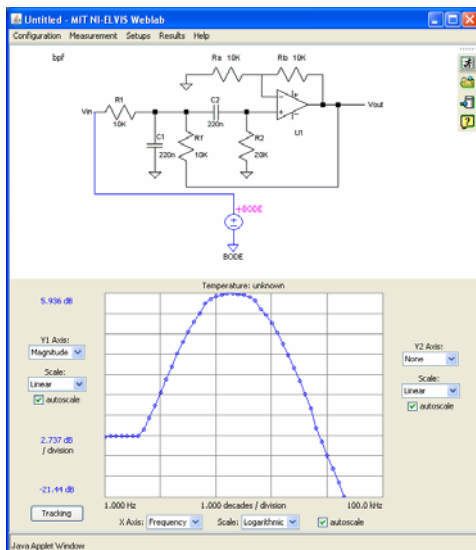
Untitled - MIT NI-ELVIS Weblab

Configuration Measurement Setups Results Help

bpf

Ra 10K

Rb 10K

R1 10K

C2 220n

Vin

C1 220n

Rf 10K

R2 20K

U1

Vout

+BODE

BODE

Temperature: unknown

5.936 dB

Y1 Axis:
Magnitude

Scale:
Linear

autoscale

2.737 dB / division

-21.44 dB

1.000 Hz

1.000 decades / division

100.0 kHz

Y2 Axis:
None

Scale:
Linear

autoscale

Tracking

X Axis: Frequency

Scale: Logarithmic

autoscale

Java Applet Window